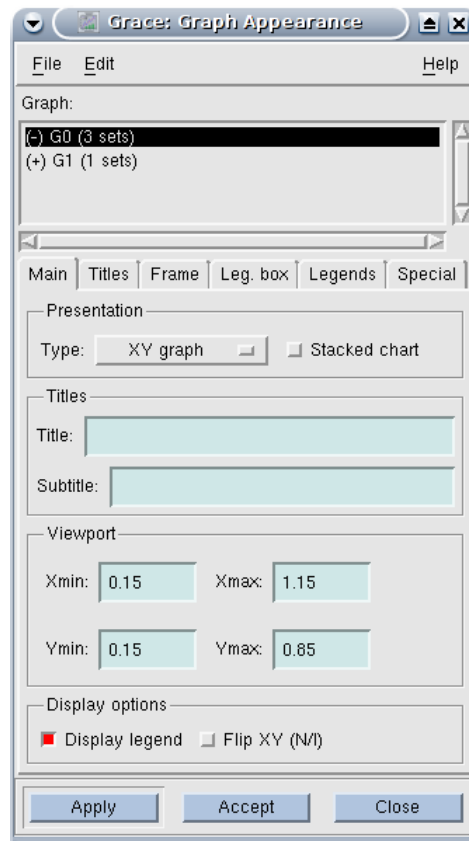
Grace: Graph Appearance

File Edit Help

Graph:

(-) G0 (3 sets)
(+) G1 (1 sets)

Main | Titles | Frame | Leg. box | Legends | Special

Presentation

Type: XY graph Stacked chart

Titles

Title:

Subtitle:

Viewport

Xmin: 0.15 Xmax: 1.15

Ymin: 0.15 Ymax: 0.85

Display options

Display legend Flip XY (N/I)

Apply Accept Close